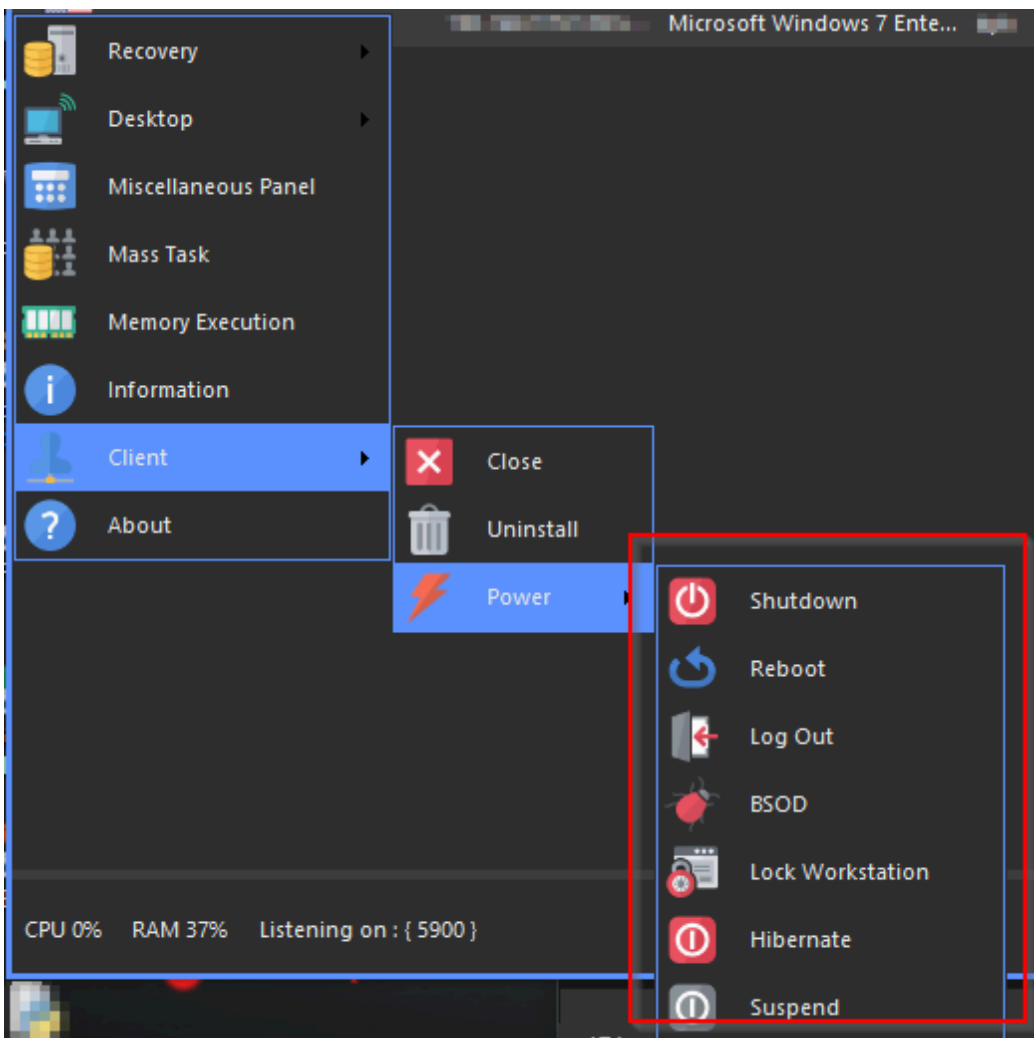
Microsoft Windows 7 Ente...

Recovery
Desktop
Miscellaneous Panel
Mass Task
Memory Execution
Information
Client
About

Close
Uninstall
Power

Shutdown
Reboot
Log Out
BSOD
Lock Workstation
Hibernate
Suspend

CPU 0% RAM 37% Listening on : { 5900 }